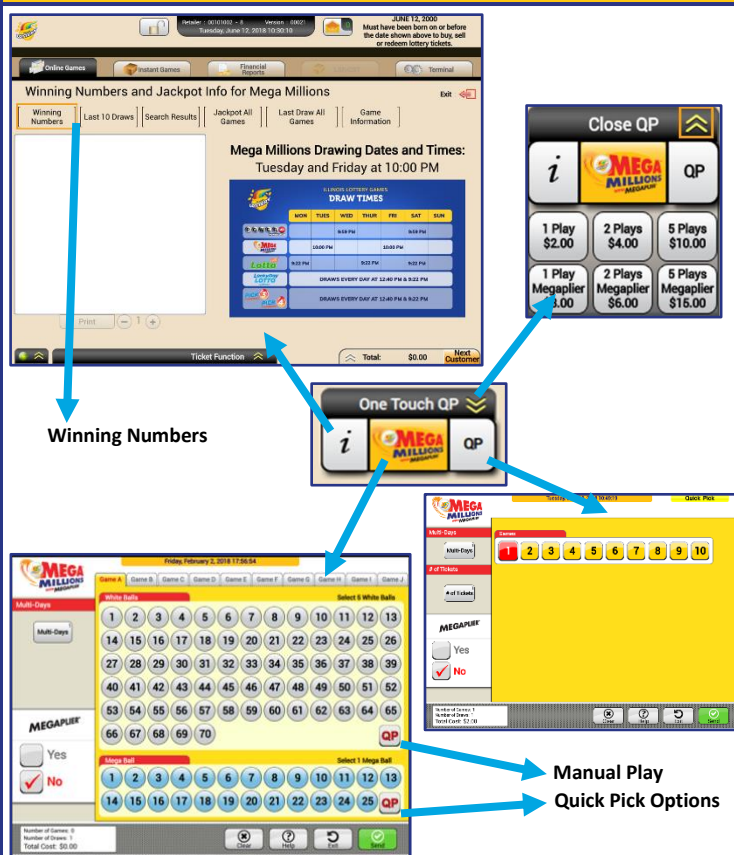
Retailer : 00101002 – 8 Version : 00021
Tuesday, June 12, 2018 10:30:10

JUNE 12, 2000
Must have been born on or before the date shown above to buy, sell or redeem lottery tickets.

Online Games | Instant Games | Financial Reports | Terminal

Winning Numbers and Jackpot Info for Mega Millions

Exit

Winning Numbers | Last 10 Draws | Search Results | Jackpot All Games | Last Draw All Games | Game Information

Mega Millions Drawing Dates and Times:
Tuesday and Friday at 10:00 PM

ILLINOIS LOTTERY GAMES
DRAW TIMES

| | MON | TUES | WED | THUR | FRI | SAT | SUN |
|---|---|---|---|---|---|---|---|
| Powerball | | | 9:59 PM | | | 9:59 PM | |
| Mega Millions | | 10:00 PM | | | 10:00 PM | | |
| Lotto | 9:22 PM | | | 9:22 PM | | 9:22 PM | |
| Lucky Day Lotto | DRAWS EVERY DAY AT 12:40 PM & 9:22 PM | | | | | | |
| Pick 3 Pick 4 | DRAWS EVERY DAY AT 12:40 PM & 9:22 PM | | | | | | |

Print 1

Ticket Function
Total: $0.00
Next Customer

Close QP
i
MEGA MILLIONS MEGAPLIER
QP
1 Play $2.00
2 Plays $4.00
5 Plays $10.00
1 Play Megaplier $3.00
2 Plays Megaplier $6.00
5 Plays Megaplier $15.00

One Touch QP
i
MEGA MILLIONS MEGAPLIER
QP

Winning Numbers

MEGA MILLIONS MEGAPLIER
Tuesday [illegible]
Quick Pick
Multi-Days
Multi-Days
Games
1 2 3 4 5 6 7 8 9 10
# of Tickets
# of Tickets
MEGAPLIER
Yes
No
Number of Games: 1
Number of Draws: 1
Total Cost: $2.00
Clear Help Exit Send

MEGA MILLIONS MEGAPLIER
Friday, February 2, 2018 17:56:54
Game A | Game B | Game C | Game D | Game E | Game F | Game G | Game H | Game I | Game J
Multi-Days
Multi-Days
White Balls
Select 5 White Balls
1 2 3 4 5 6 7 8 9 10 11 12 13
14 15 16 17 18 19 20 21 22 23 24 25 26
27 28 29 30 31 32 33 34 35 36 37 38 39
40 41 42 43 44 45 46 47 48 49 50 51 52
53 54 55 56 57 58 59 60 61 62 63 64 65
66 67 68 69 70
QP
MEGAPLIER
Yes
No
Mega Ball
Select 1 Mega Ball
1 2 3 4 5 6 7 8 9 10 11 12 13
14 15 16 17 18 19 20 21 22 23 24 25
QP
Number of Games: 0
Number of Draws: 1
Total Cost: $0.00
Clear Help Exit Send

Manual Play
Quick Pick Options